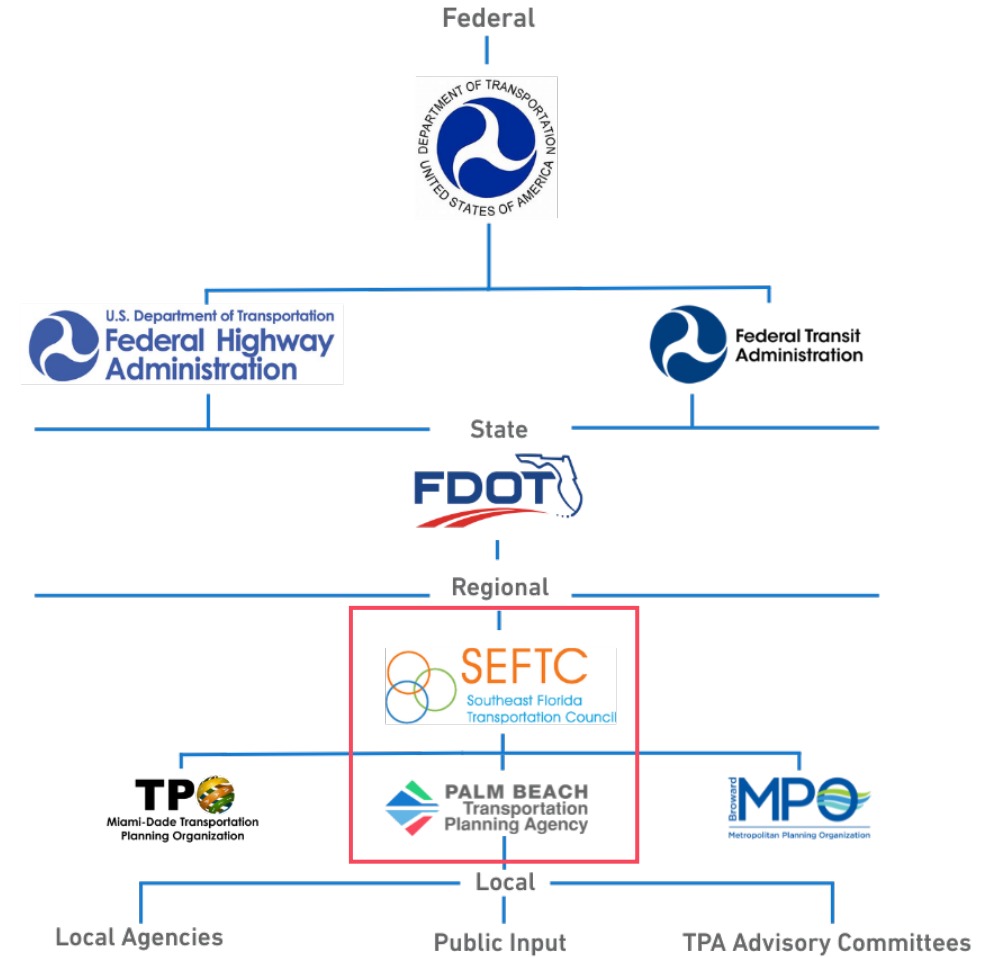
Federal

DEPARTMENT OF TRANSPORTATION
UNITED STATES OF AMERICA

U.S. Department of Transportation
Federal Highway Administration

Federal Transit Administration

State

FDOT

Regional

SEFTC
Southeast Florida Transportation Council

TPO
Miami-Dade Transportation Planning Organization

PALM BEACH
Transportation Planning Agency

Broward MPO
Metropolitan Planning Organization

Local

Local Agencies

Public Input

TPA Advisory Committees